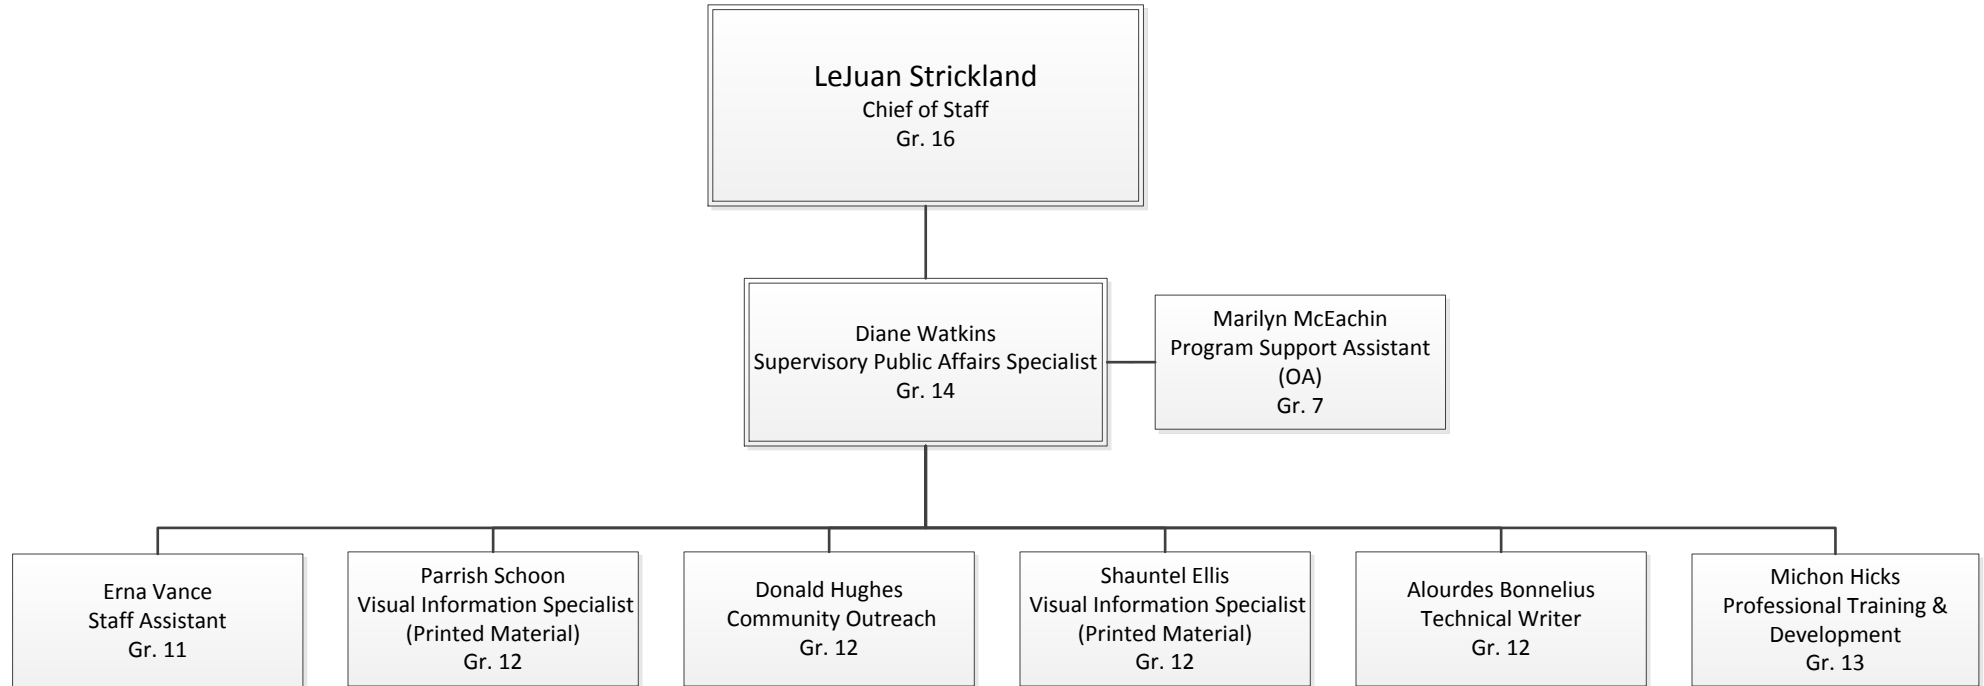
LeJuan Strickland
Chief of Staff
Gr. 16

Diane Watkins
Supervisory Public Affairs Specialist
Gr. 14

Marilyn McEachin
Program Support Assistant
(OA)
Gr. 7

Erna Vance
Staff Assistant
Gr. 11

Parrish Schoon
Visual Information Specialist
(Printed Material)
Gr. 12

Donald Hughes
Community Outreach
Gr. 12

Shauntel Ellis
Visual Information Specialist
(Printed Material)
Gr. 12

Alourdes Bonnelius
Technical Writer
Gr. 12

Michon Hicks
Professional Training &
Development
Gr. 13